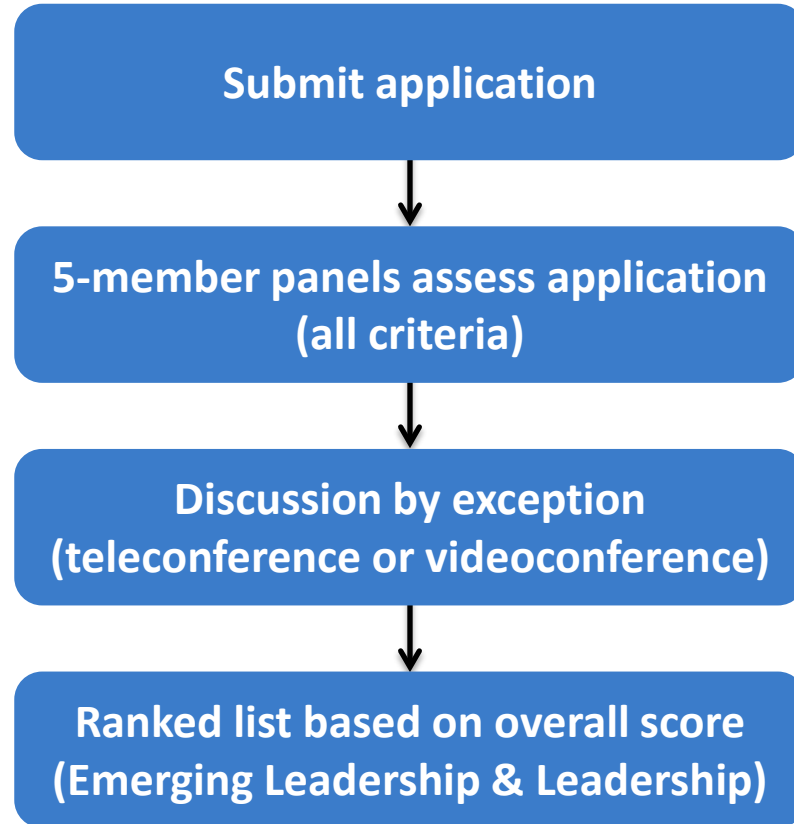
Submit application

5-member panels assess application (all criteria)

Discussion by exception (teleconference or videoconference)

Ranked list based on overall score (Emerging Leadership & Leadership)